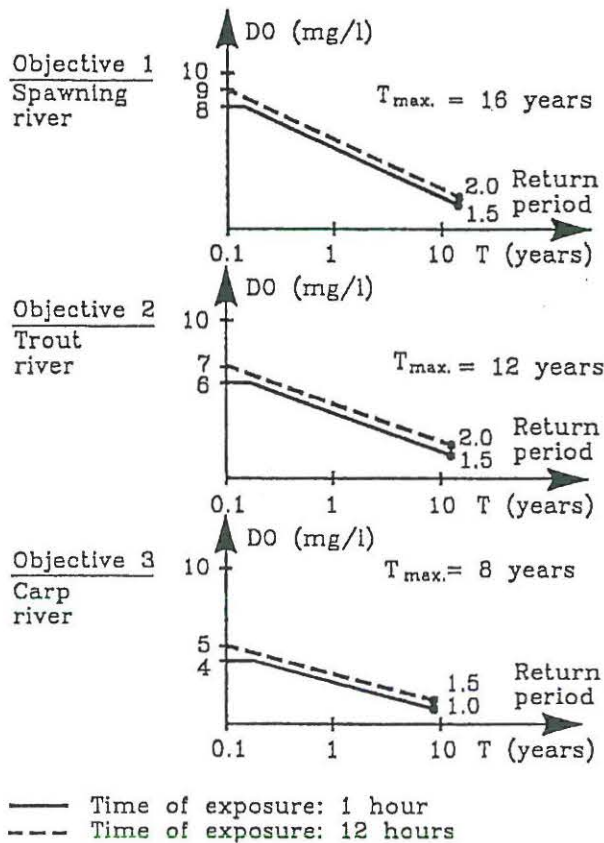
Objective 1
Spawning river

DO (mg/l)

10
9
8

$T_{max.}$ = 16 years

2.0
1.5

Return period

0.1 1 10 T (years)

Objective 2
Trout river

DO (mg/l)

10
7
6

$T_{max.}$ = 12 years

2.0
1.5

Return period

0.1 1 10 T (years)

Objective 3
Carp river

DO (mg/l)

10

$T_{max.}$ = 8 years

5
4

1.5
1.0

Return period

0.1 1 10 T (years)

Time of exposure: 1 hour
Time of exposure: 12 hours